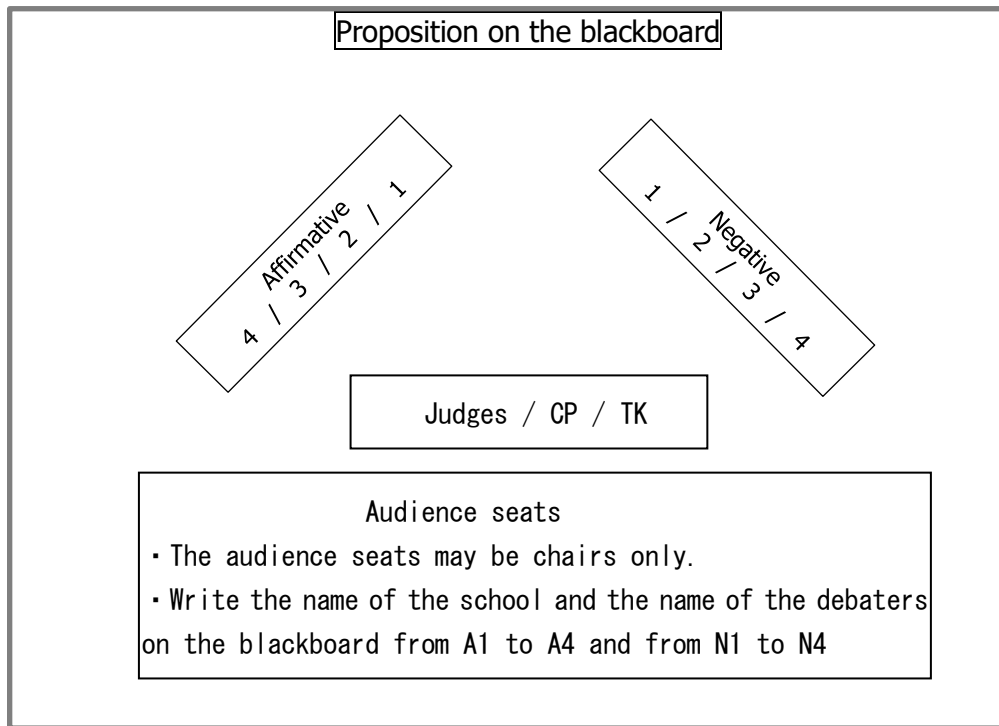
Proposition on the blackboard

Affirmative
4 / 3 / 2 / 1

Negative
1 / 2 / 3 / 4

Judges / CP / TK

Audience seats
・The audience seats may be chairs only.
・Write the name of the school and the name of the debaters on the blackboard from A1 to A4 and from N1 to N4